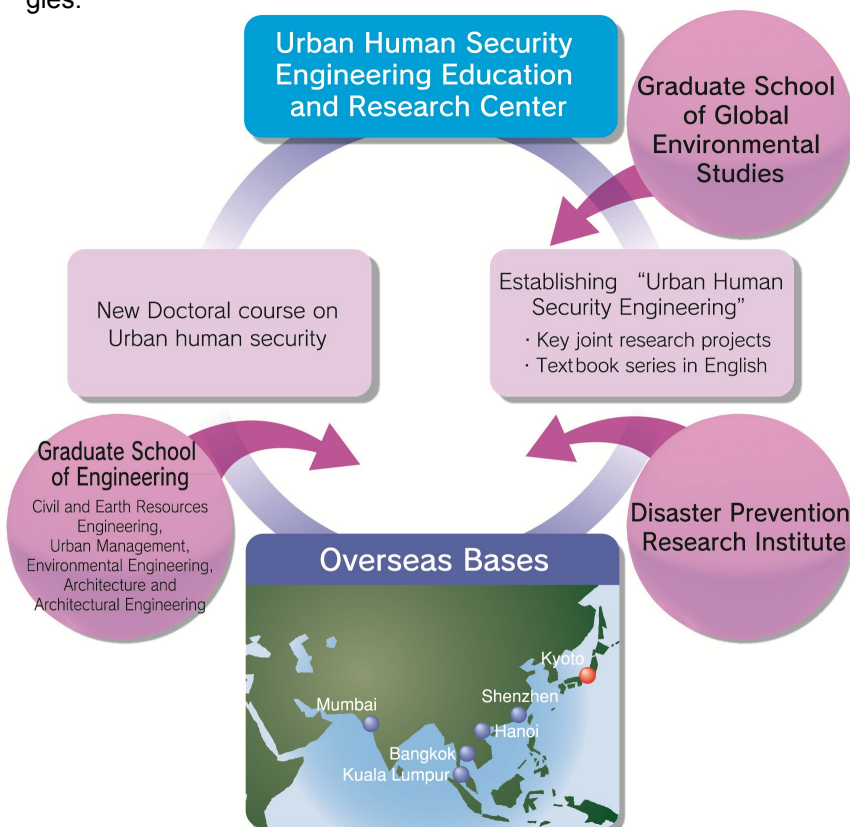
gies.

Urban Human Security Engineering Education and Research Center

Graduate School of Global Environmental Studies

New Doctoral course on Urban human security

Establishing "Urban Human Security Engineering"
・Key joint research projects
・Textbook series in English

Graduate School of Engineering
Civil and Earth Resources Engineering, Urban Management, Environmental Engineering, Architecture and Architectural Engineering

Disaster Prevention Research Institute

Overseas Bases

Kyoto
Shenzhen
Mumbai
Hanoi
Bangkok
Kuala Lumpur